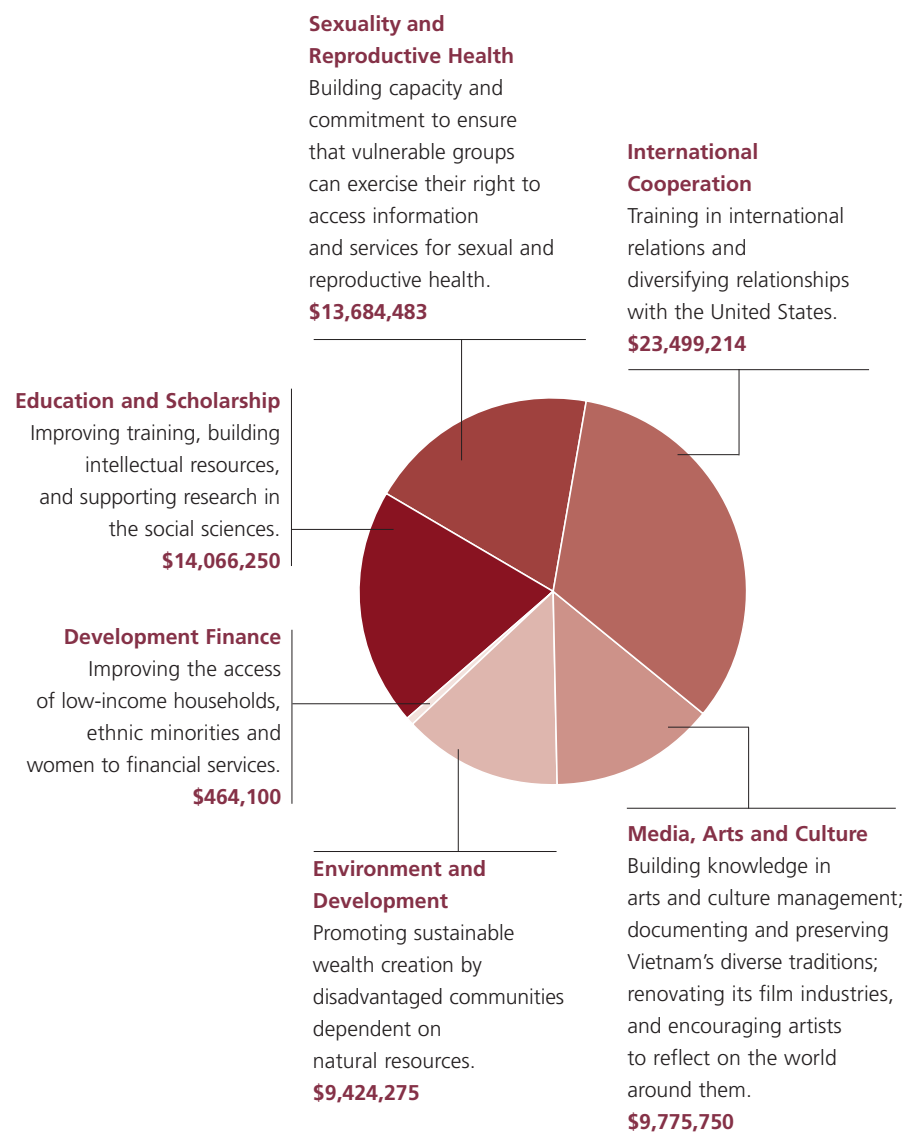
Sexuality and Reproductive Health
Building capacity and commitment to ensure that vulnerable groups can exercise their right to access information and services for sexual and reproductive health.
$13,684,483

International Cooperation
Training in international relations and diversifying relationships with the United States.
$23,499,214

Education and Scholarship
Improving training, building intellectual resources, and supporting research in the social sciences.
$14,066,250

Development Finance
Improving the access of low-income households, ethnic minorities and women to financial services.
$464,100

Environment and Development
Promoting sustainable wealth creation by disadvantaged communities dependent on natural resources.
$9,424,275

Media, Arts and Culture
Building knowledge in arts and culture management; documenting and preserving Vietnam's diverse traditions; renovating its film industries, and encouraging artists to reflect on the world around them.
$9,775,750